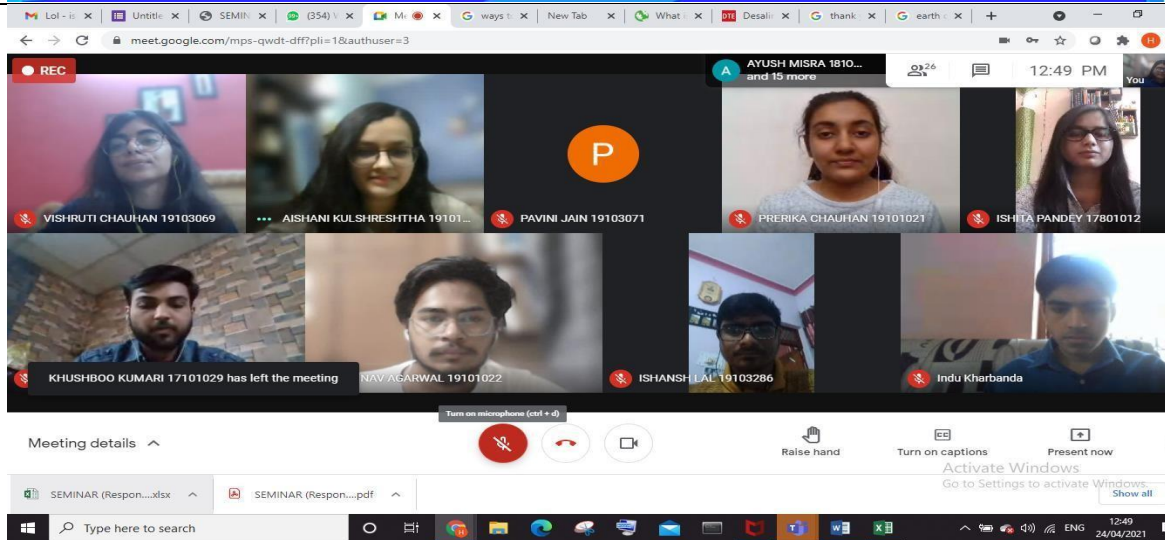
Lol - is × Untitle × SEMIN × (354) V × Me × G ways to × New Tab × What × DTE Desalir × G thank × G earth × +

meet.google.com/mps-qwdt-dff?pli=1&authuser=3

REC

A AYUSH MISRA 1810... and 15 more

26

12:49 PM

You

VISHRUTI CHAUHAN 19103069

AISHANI KULSHRESHTHA 19101...

P

PAVINI JAIN 19103071

PRERIKA CHAUHAN 19101021

ISHITA PANDEY 17801012

KHUSHBOO KUMARI 17101029 has left the meeting

NAV AGARWAL 19101022

ISHANSH LAL 19103286

Indu Kharbanda

Meeting details ^

Turn on microphone (ctrl + d)

Raise hand

Turn on captions

Present now

Activate Windows
Go to Settings to activate Windows.

SEMINAR (Respon....xlsx ^

SEMINAR (Respon....pdf ^

Show all

Type here to search

ENG

12:49
24/04/2021